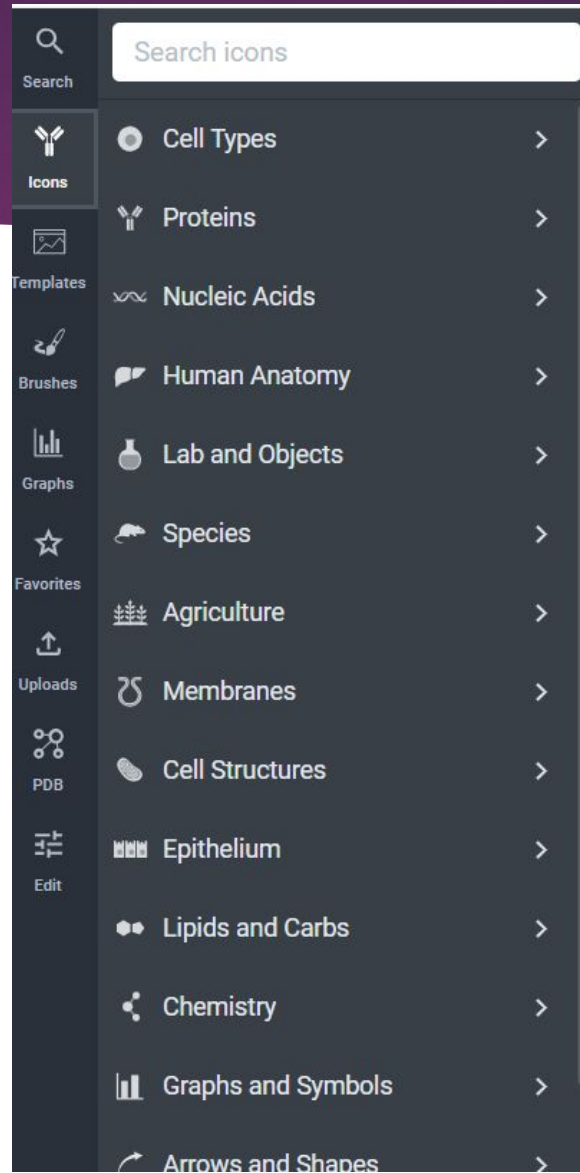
Search

Icons

Templates

Brushes

Graphs

Favorites

Uploads

PDB

Edit

Search icons

Cell Types >

Proteins >

Nucleic Acids >

Human Anatomy >

Lab and Objects >

Species >

Agriculture >

Membranes >

Cell Structures >

Epithelium >

Lipids and Carbs >

Chemistry >

Graphs and Symbols >

Arrows and Shapes >